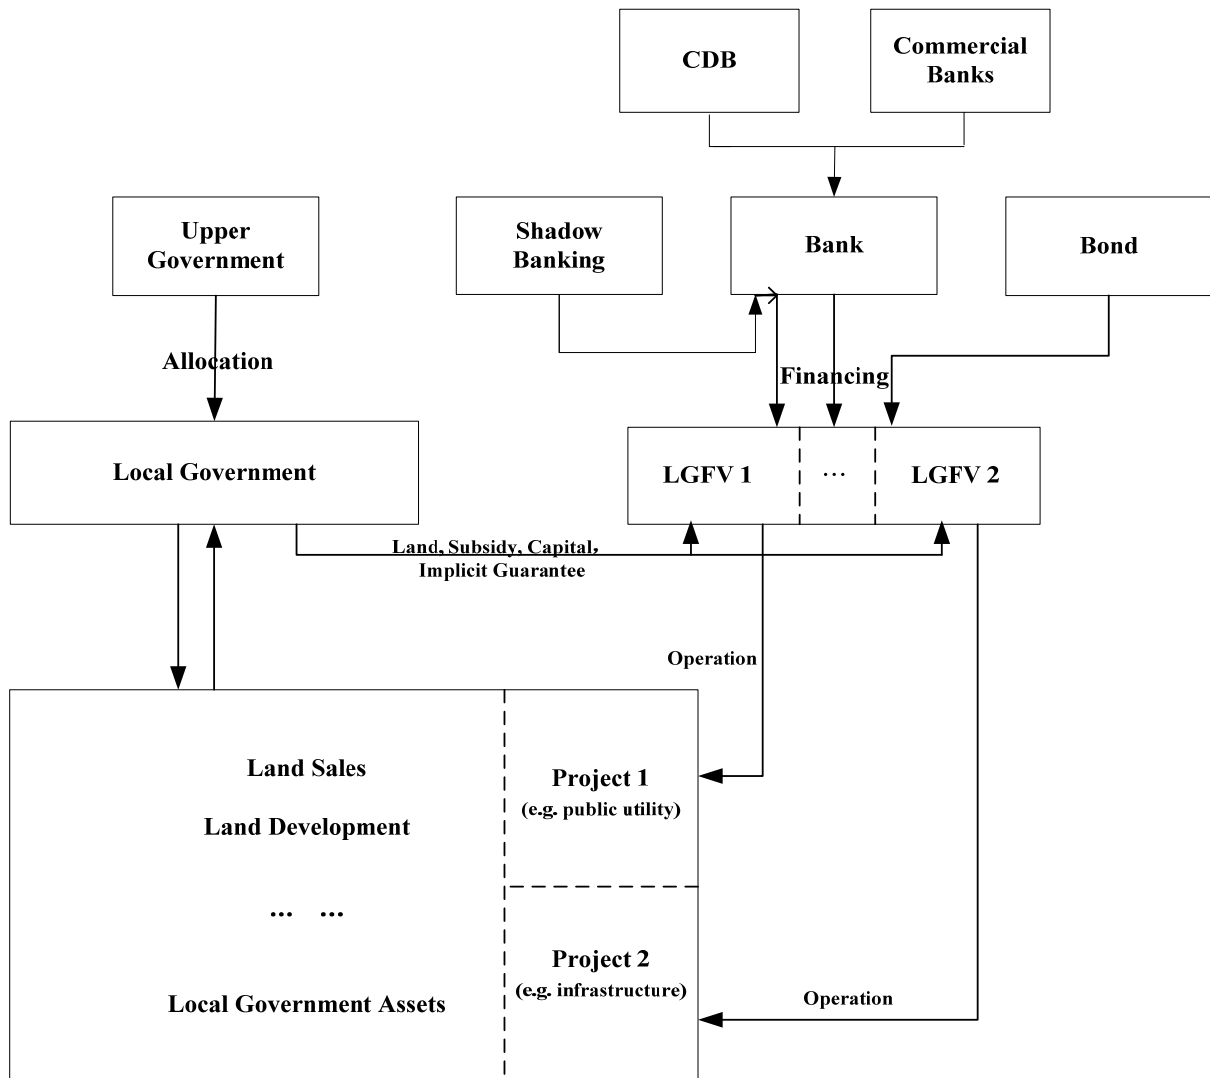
CDB

Commercial Banks

Upper Government

Shadow Banking

Bank

Bond

Allocation

Financing

Local Government

LGFV 1

…

LGFV 2

Land, Subsidy, Capital, Implicit Guarantee

Operation

Land Sales

Land Development

… …

Local Government Assets

Project 1
(e.g. public utility)

Project 2
(e.g. infrastructure)

Operation